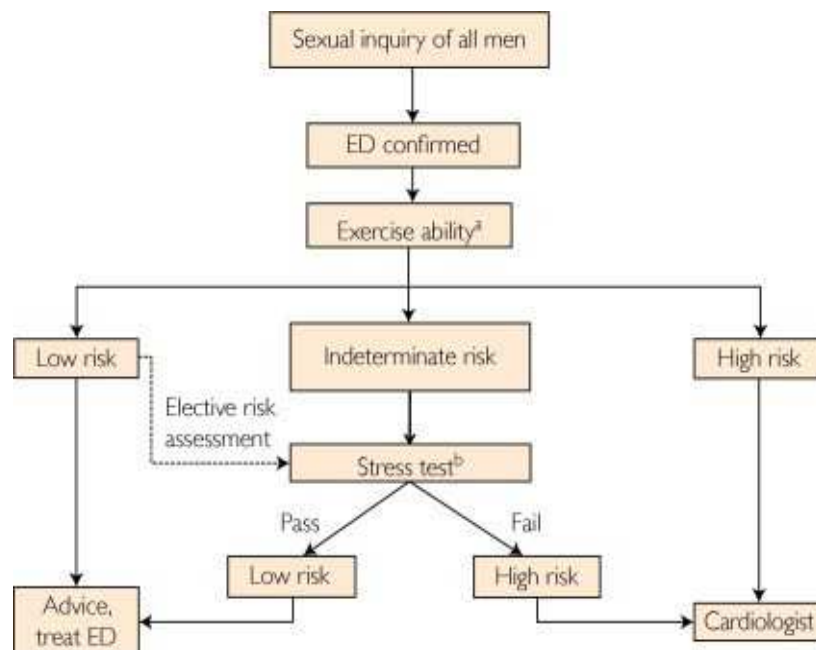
Sexual inquiry of all men

ED confirmed

Exercise ability$^{a}$

Low risk

Indeterminate risk

High risk

Elective risk assessment

Stress test$^{b}$

Pass

Fail

Low risk

High risk

Advice, treat ED

Cardiologist